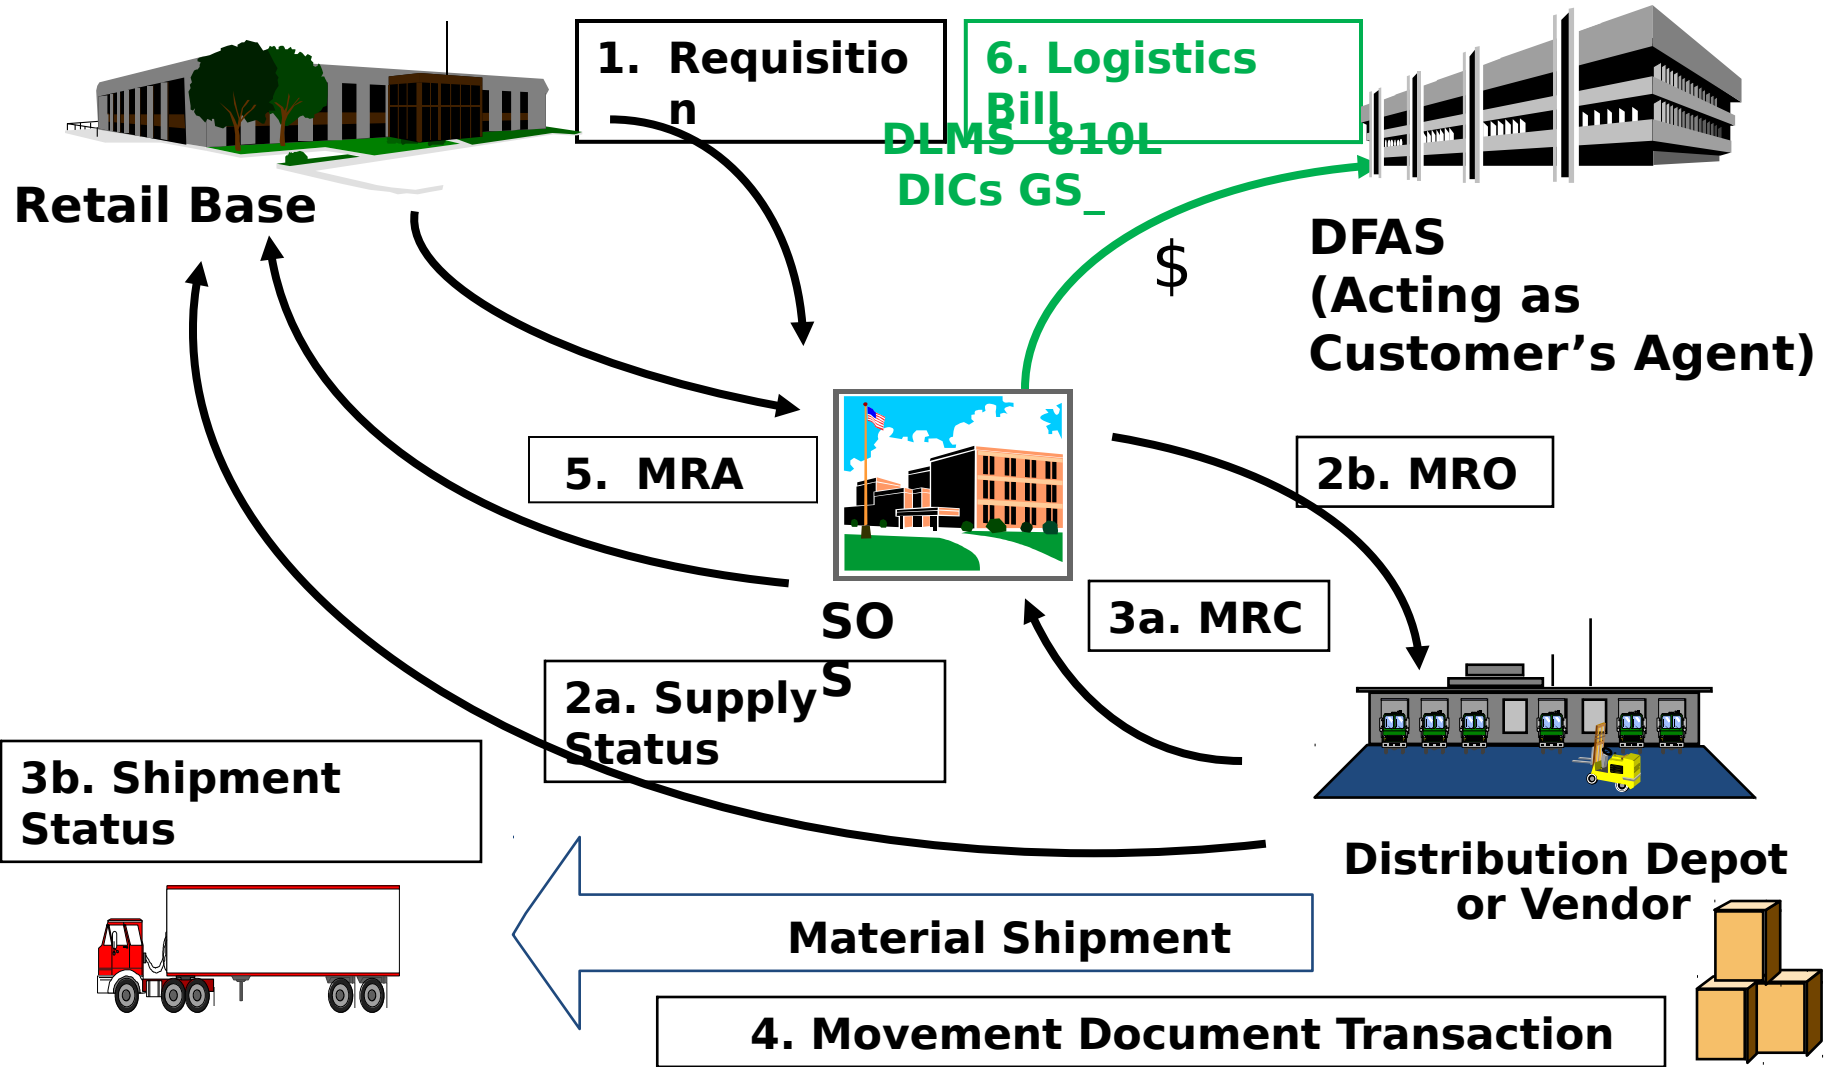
1. Requisition

6. Logistics Bill

DLMS 810L
DICs GS_

Retail Base

$

DFAS
(Acting as Customer’s Agent)

5. MRA

2b. MRO

SOS

3a. MRC

2a. Supply Status

3b. Shipment Status

Distribution Depot or Vendor

Material Shipment

4. Movement Document Transaction